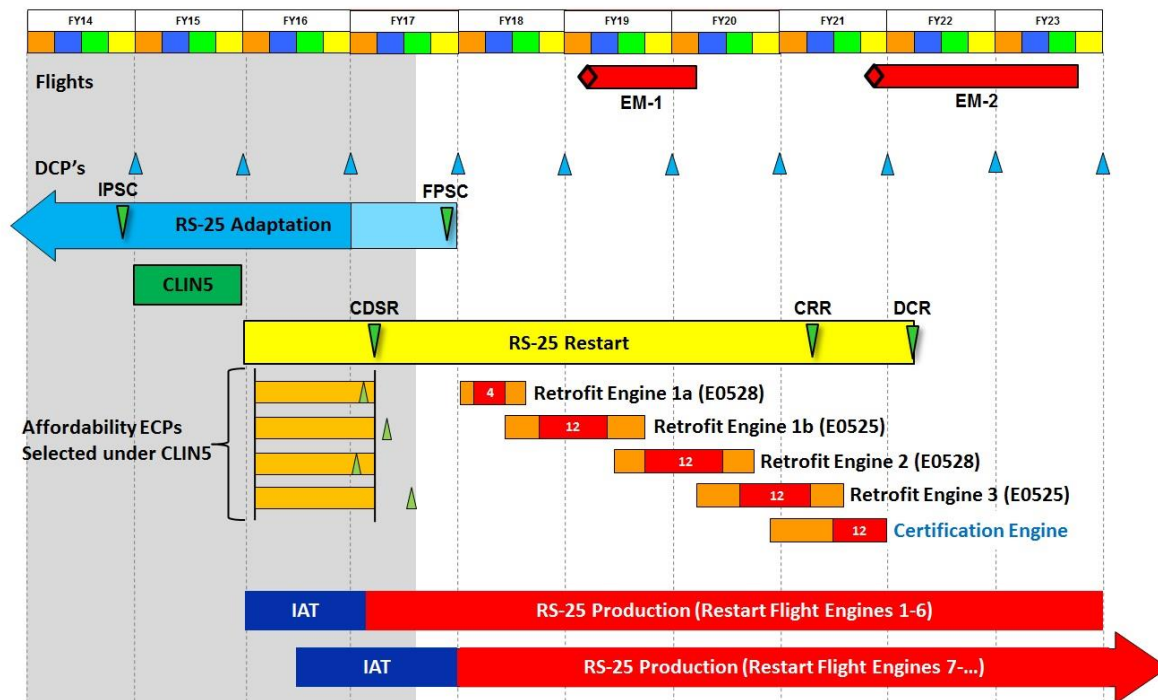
FY14 FY15 FY16 FY17 FY18 FY19 FY20 FY21 FY22 FY23

Flights

EM-1

EM-2

DCP's

IPSC

FPSC

RS-25 Adaptation

CLIN5

CDSR

CRR

DCR

RS-25 Restart

Affordability ECPs Selected under CLIN5

4 Retrofit Engine 1a (E0528)

12 Retrofit Engine 1b (E0525)

12 Retrofit Engine 2 (E0528)

12 Retrofit Engine 3 (E0525)

12 Certification Engine

IAT RS-25 Production (Restart Flight Engines 1-6)

IAT RS-25 Production (Restart Flight Engines 7-...)